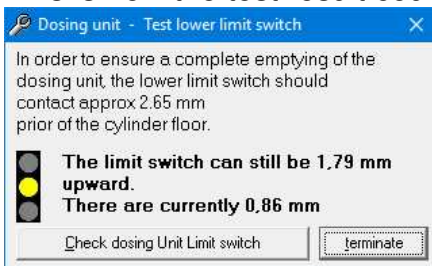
Dosing unit - Test lower limit switch

In order to ensure a complete emptying of the dosing unit, the lower limit switch should contact approx 2.65 mm prior of the cylinder floor.

The limit switch can still be 1,79 mm upward.
There are currently 0,86 mm

Check dosing Unit Limit switch

terminate